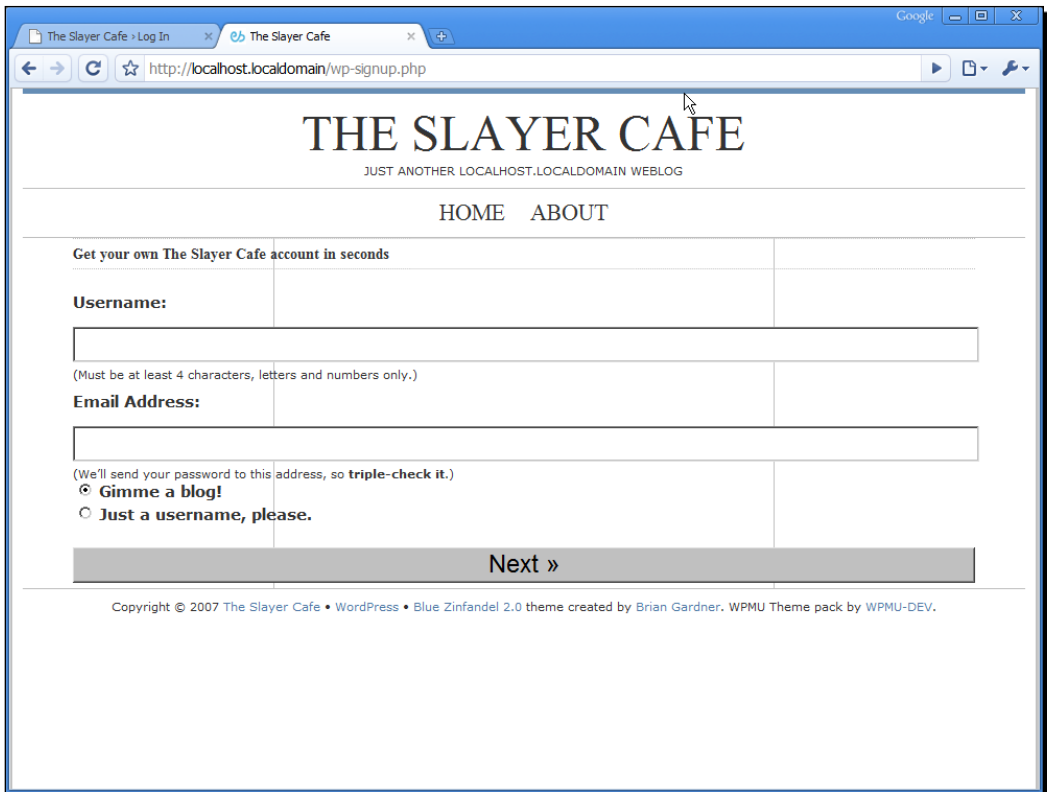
The Slayer Cafe › Log In

The Slayer Cafe

Google

http://localhost.localdomain/wp-signup.php

THE SLAYER CAFE

JUST ANOTHER LOCALHOST.LOCALDOMAIN WEBLOG

HOME ABOUT

Get your own The Slayer Cafe account in seconds

Username:

(Must be at least 4 characters, letters and numbers only.)

Email Address:

(We'll send your password to this address, so **triple-check it**.)

Gimme a blog!

Just a username, please.

Next »

Copyright © 2007 The Slayer Cafe • WordPress • Blue Zinfandel 2.0 theme created by Brian Gardner. WPMU Theme pack by WPMU-DEV.